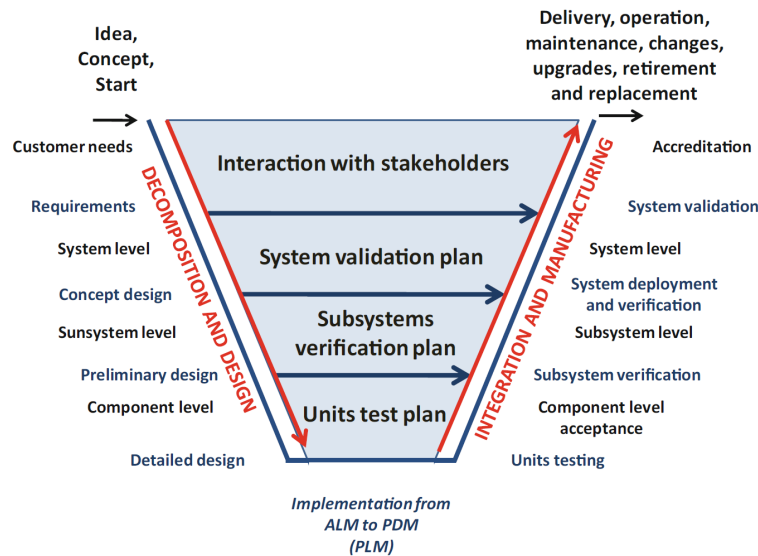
Idea, Concept, Start

Delivery, operation, maintenance, changes, upgrades, retirement and replacement

Customer needs

Requirements

System level

Concept design

Sunsystem level

Preliminary design

Component level

Detailed design

DECOMPOSITION AND DESIGN

Interaction with stakeholders

System validation plan

Subsystems verification plan

Units test plan

INTEGRATION AND MANUFACTURING

Accreditation

System validation

System level

System deployment and verification

Subsystem level

Subsystem verification

Component level acceptance

Units testing

Implementation from ALM to PDM (PLM)